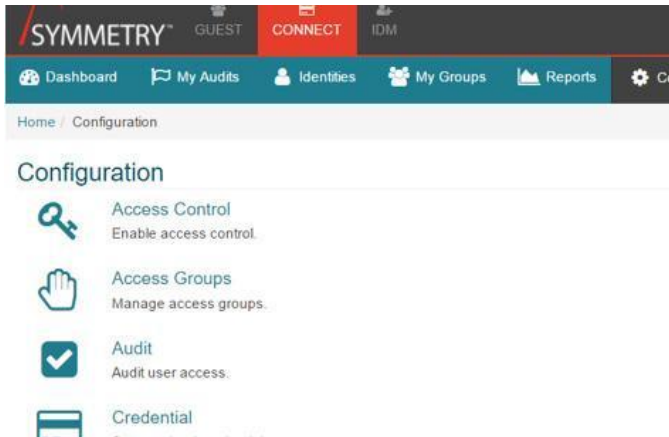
SYMMETRY™ GUEST CONNECT IDM

Dashboard My Audits Identities My Groups Reports C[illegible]

Home / Configuration

Configuration

Access Control
Enable access control.

Access Groups
Manage access groups.

Audit
Audit user access.

Credential
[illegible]